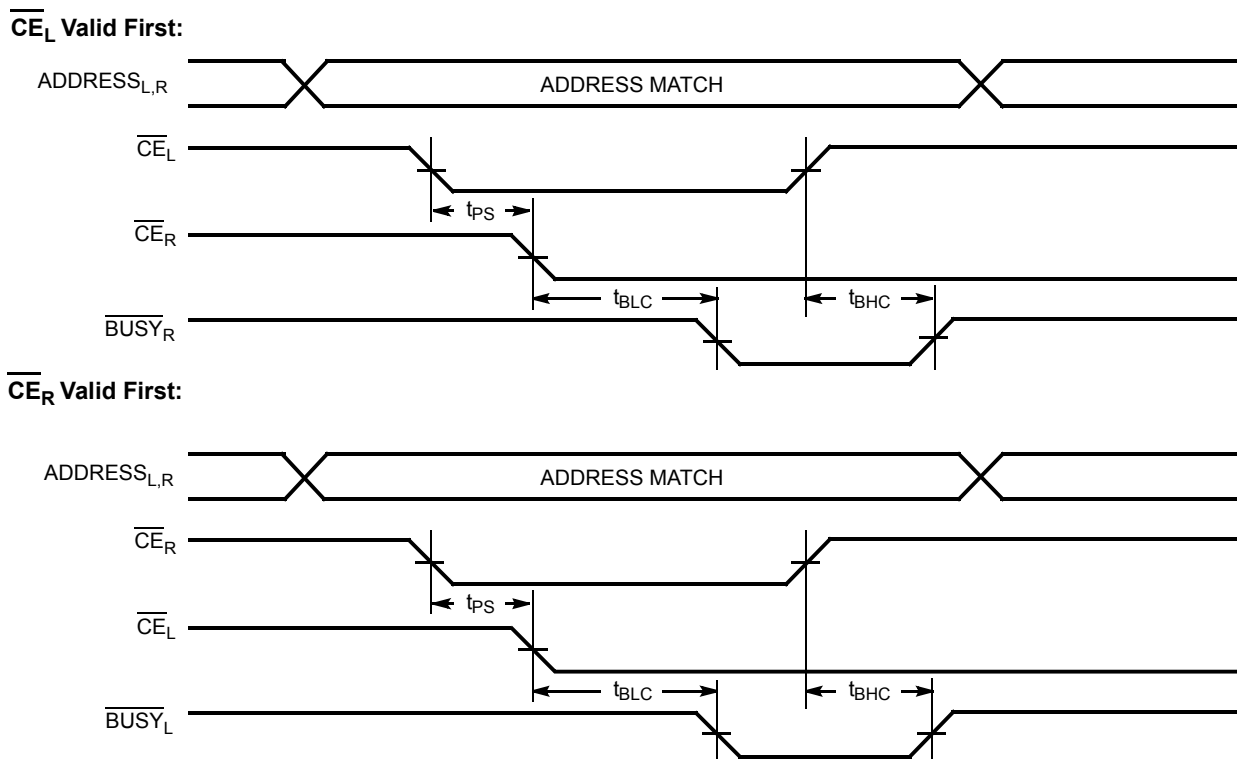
$\overline{CE_L}$ Valid First:

$ADDRESS_{L,R}$

ADDRESS MATCH

$\overline{CE}_L$

$t_{PS}$

$\overline{CE}_R$

$t_{BLC}$

$t_{BHC}$

$\overline{BUSY}_R$

$\overline{CE_R}$ Valid First:

$ADDRESS_{L,R}$

ADDRESS MATCH

$\overline{CE}_R$

$t_{PS}$

$\overline{CE}_L$

$t_{BLC}$

$t_{BHC}$

$\overline{BUSY}_L$